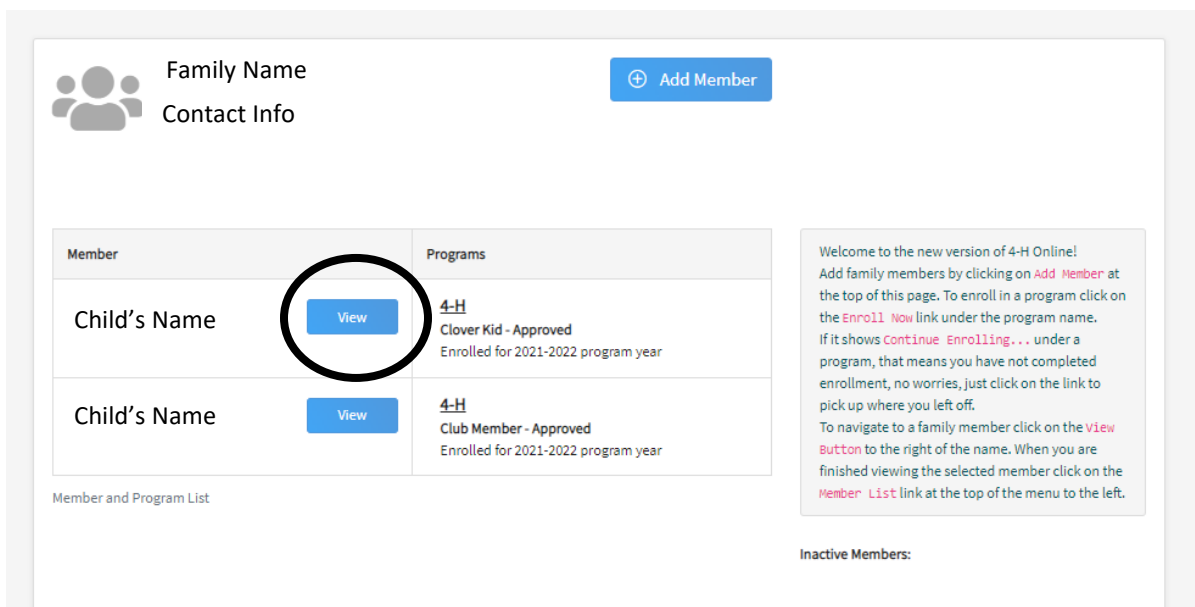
Family Name
Contact Info

Add Member

| Member | Programs |
|---|---|
| Child's Name View | 4-H Clover Kid - Approved Enrolled for 2021-2022 program year |
| Child's Name View | 4-H Club Member - Approved Enrolled for 2021-2022 program year |

Member and Program List

Welcome to the new version of 4-H Online!
Add family members by clicking on Add Member at the top of this page. To enroll in a program click on the Enroll Now link under the program name.
If it shows Continue Enrolling... under a program, that means you have not completed enrollment, no worries, just click on the link to pick up where you left off.
To navigate to a family member click on the View Button to the right of the name. When you are finished viewing the selected member click on the Member List link at the top of the menu to the left.

Inactive Members: